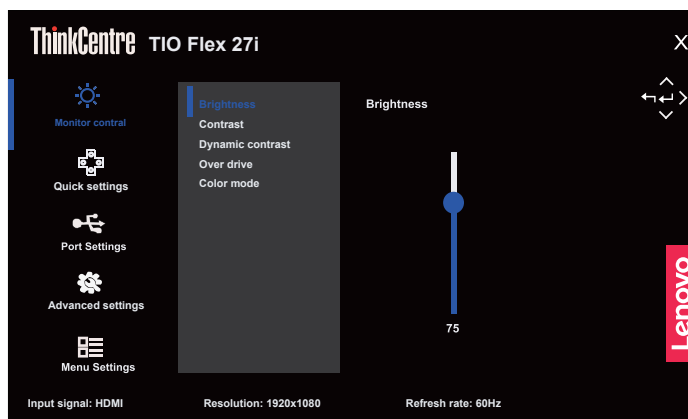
ThinkCentre TIO Flex 27i

X

Monitor contral

Quick settings

Port Settings

Advanced settings

Menu Settings

Brightness
Contrast
Dynamic contrast
Over drive
Color mode

Brightness

75

Lenovo

Input signal: HDMI

Resolution: 1920x1080

Refresh rate: 60Hz